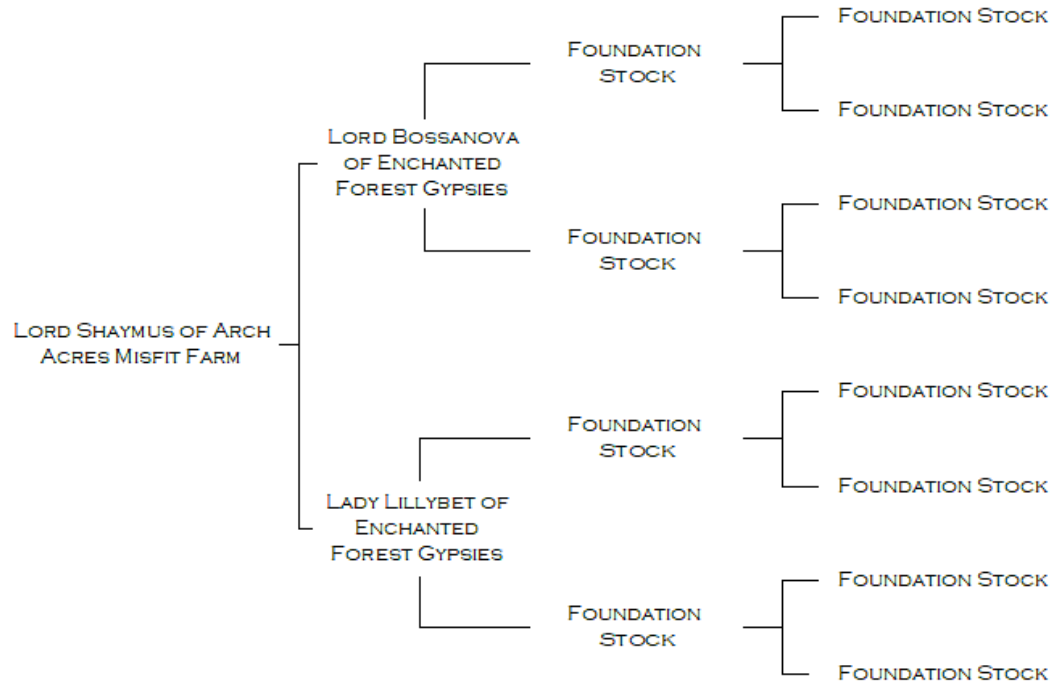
Lord Shaymus of Arch Acres Misfit Farm

Lord Bossanova of Enchanted Forest Gypsies

Foundation Stock

Foundation Stock

Foundation Stock

Foundation Stock

Foundation Stock

Foundation Stock

Lady Lillybet of Enchanted Forest Gypsies

Foundation Stock

Foundation Stock

Foundation Stock

Foundation Stock

Foundation Stock

Foundation Stock